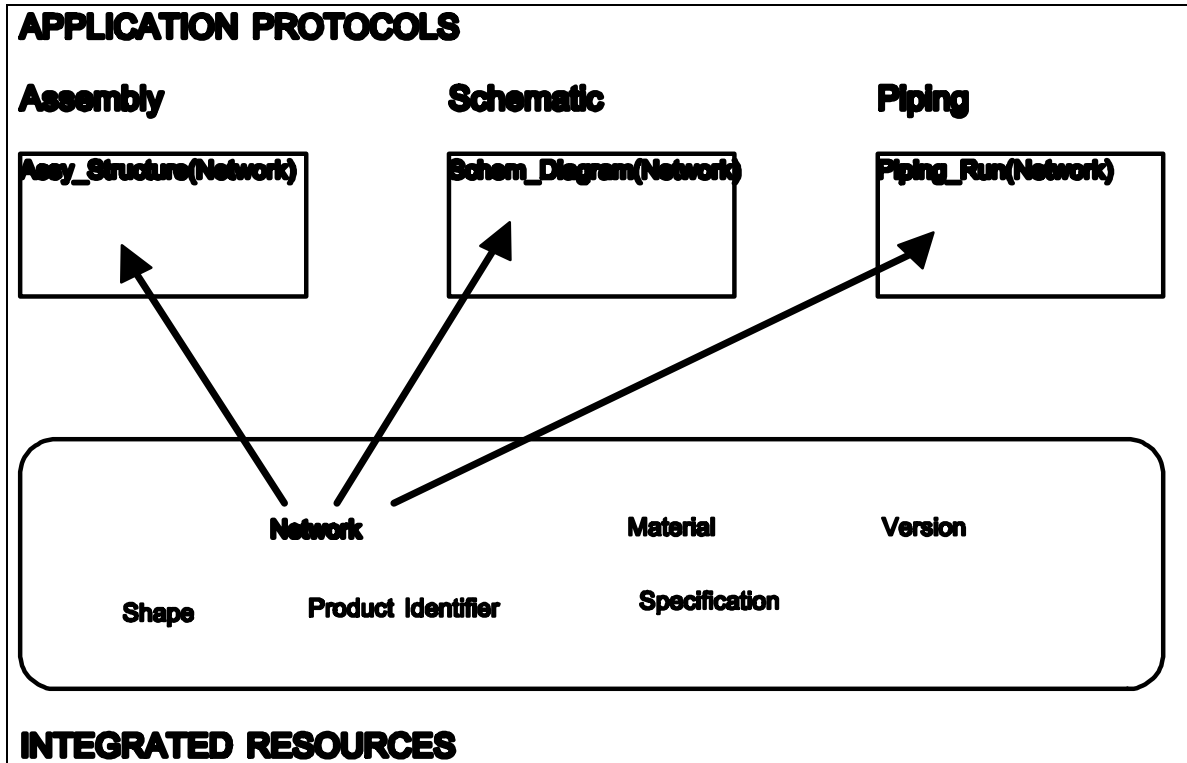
APPLICATION PROTOCOLS

Assembly

Schematic

Piping

Assy_Structure(Network)

Schem_Diagram(Network)

Piping_Run(Network)

Network

Material

Version

Shape

Product Identifier

Specification

INTEGRATED RESOURCES